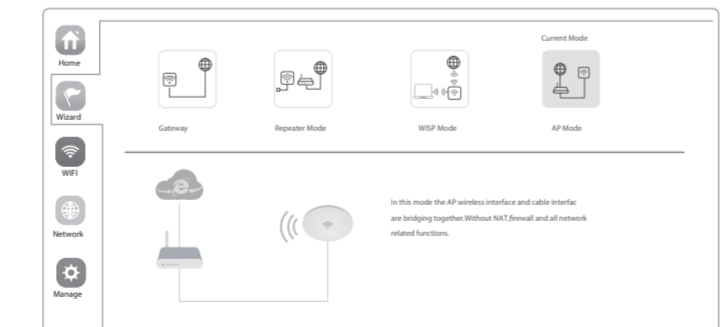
Home

Wizard

WIFI

Network

Manage

Current Mode

Gateway

Repeater Mode

WISP Mode

AP Mode

In this mode the AP wireless interface and cable interfac are bridging together.Without NAT,firewall and all network related functions.